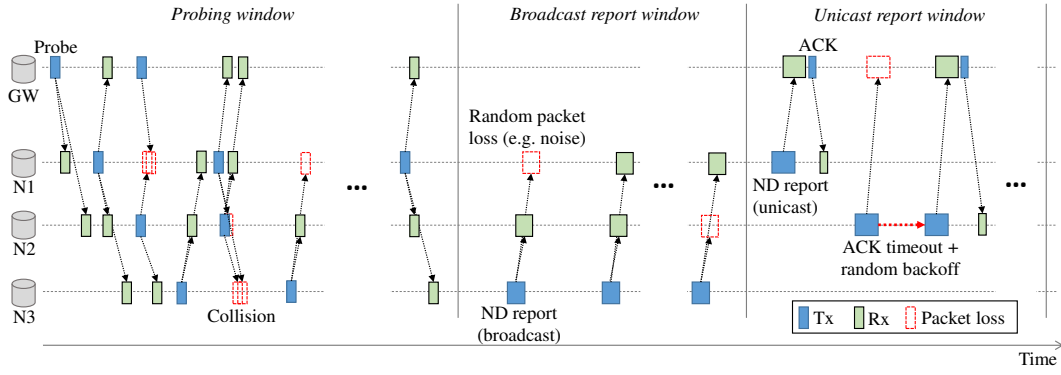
Probing window

Broadcast report window

Unicast report window

Probe

GW

N1

N2

N3

Collision

Random packet loss (e.g. noise)

ND report (broadcast)

ACK

ND report (unicast)

ACK timeout + random backoff

Tx

Rx

Packet loss

Time